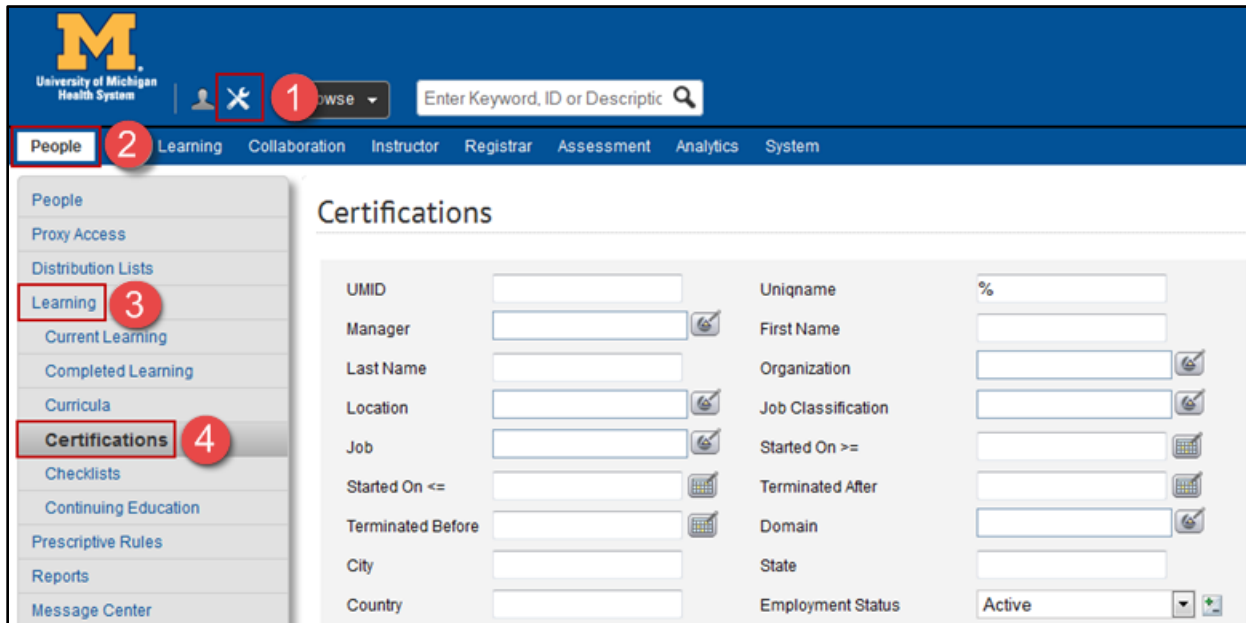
M
University of Michigan Health System

1

owse

Enter Keyword, ID or Descriptic

People 2 Learning Collaboration Instructor Registrar Assessment Analytics System

People
Proxy Access
Distribution Lists
Learning 3
Current Learning
Completed Learning
Curricula
Certifications 4
Checklists
Continuing Education
Prescriptive Rules
Reports
Message Center

Certifications

| | | | |
|---|---|---|---|
| UMID | | Uniqname | % |
| Manager | | First Name | |
| Last Name | | Organization | |
| Location | | Job Classification | |
| Job | | Started On >= | |
| Started On <= | | Terminated After | |
| Terminated Before | | Domain | |
| City | | State | |
| Country | | Employment Status | Active |